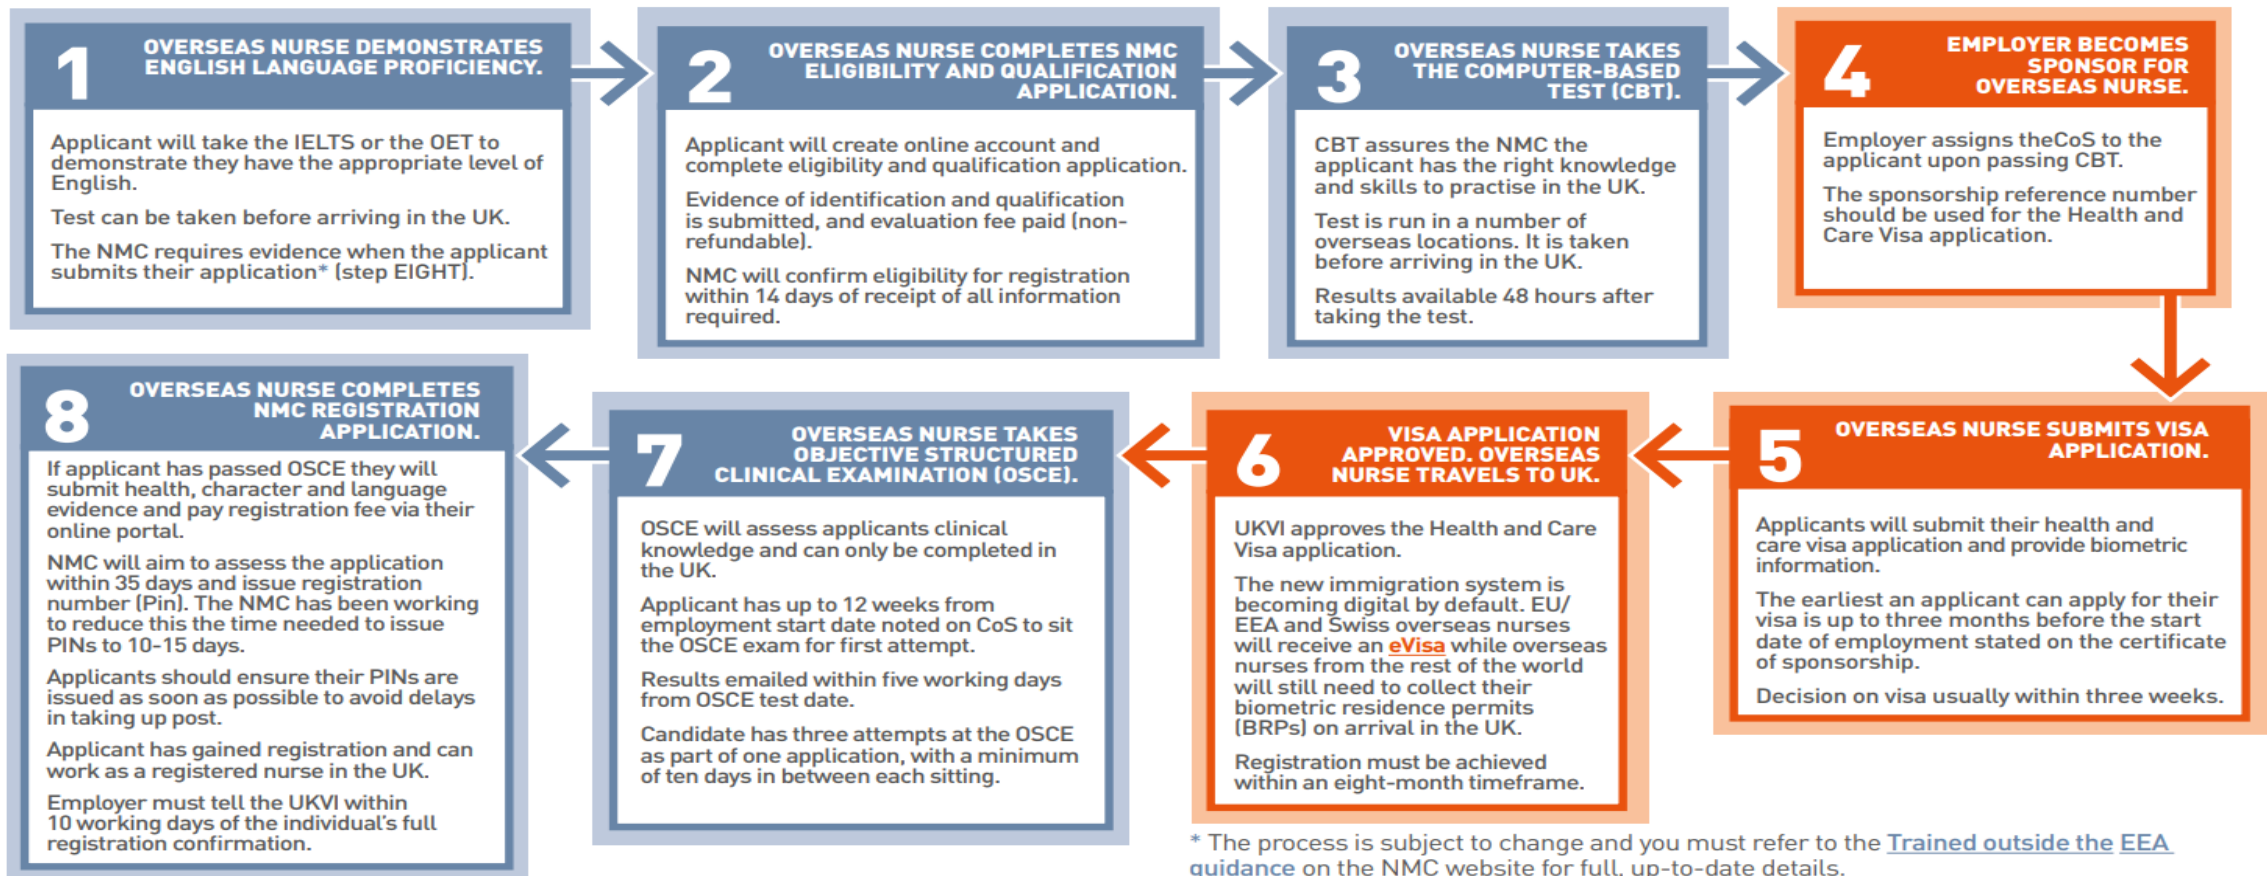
1 OVERSEAS NURSE DEMONSTRATES ENGLISH LANGUAGE PROFICIENCY.

Applicant will take the IELTS or the OET to demonstrate they have the appropriate level of English.

Test can be taken before arriving in the UK.

The NMC requires evidence when the applicant submits their application* (step EIGHT).

2 OVERSEAS NURSE COMPLETES NMC ELIGIBILITY AND QUALIFICATION APPLICATION.

Applicant will create online account and complete eligibility and qualification application.

Evidence of identification and qualification is submitted, and evaluation fee paid (non-refundable).

NMC will confirm eligibility for registration within 14 days of receipt of all information required.

3 OVERSEAS NURSE TAKES THE COMPUTER-BASED TEST (CBT).

CBT assures the NMC the applicant has the right knowledge and skills to practise in the UK.

Test is run in a number of overseas locations. It is taken before arriving in the UK.

Results available 48 hours after taking the test.

4 EMPLOYER BECOMES SPONSOR FOR OVERSEAS NURSE.

Employer assigns theCoS to the applicant upon passing CBT.

The sponsorship reference number should be used for the Health and Care Visa application.

5 OVERSEAS NURSE SUBMITS VISA APPLICATION.

Applicants will submit their health and care visa application and provide biometric information.

The earliest an applicant can apply for their visa is up to three months before the start date of employment stated on the certificate of sponsorship.

Decision on visa usually within three weeks.

6 VISA APPLICATION APPROVED. OVERSEAS NURSE TRAVELS TO UK.

UKVI approves the Health and Care Visa application.

The new immigration system is becoming digital by default. EU/EEA and Swiss overseas nurses will receive an eVisa while overseas nurses from the rest of the world will still need to collect their biometric residence permits (BRPs) on arrival in the UK.

Registration must be achieved within an eight-month timeframe.

7 OVERSEAS NURSE TAKES OBJECTIVE STRUCTURED CLINICAL EXAMINATION (OSCE).

OSCE will assess applicants clinical knowledge and can only be completed in the UK.

Applicant has up to 12 weeks from employment start date noted on CoS to sit the OSCE exam for first attempt.

Results emailed within five working days from OSCE test date.

Candidate has three attempts at the OSCE as part of one application, with a minimum of ten days in between each sitting.

8 OVERSEAS NURSE COMPLETES NMC REGISTRATION APPLICATION.

If applicant has passed OSCE they will submit health, character and language evidence and pay registration fee via their online portal.

NMC will aim to assess the application within 35 days and issue registration number (Pin). The NMC has been working to reduce this the time needed to issue PINs to 10-15 days.

Applicants should ensure their PINs are issued as soon as possible to avoid delays in taking up post.

Applicant has gained registration and can work as a registered nurse in the UK.

Employer must tell the UKVI within 10 working days of the individual's full registration confirmation.

* The process is subject to change and you must refer to the Trained outside the EEA guidance on the NMC website for full, up-to-date details.